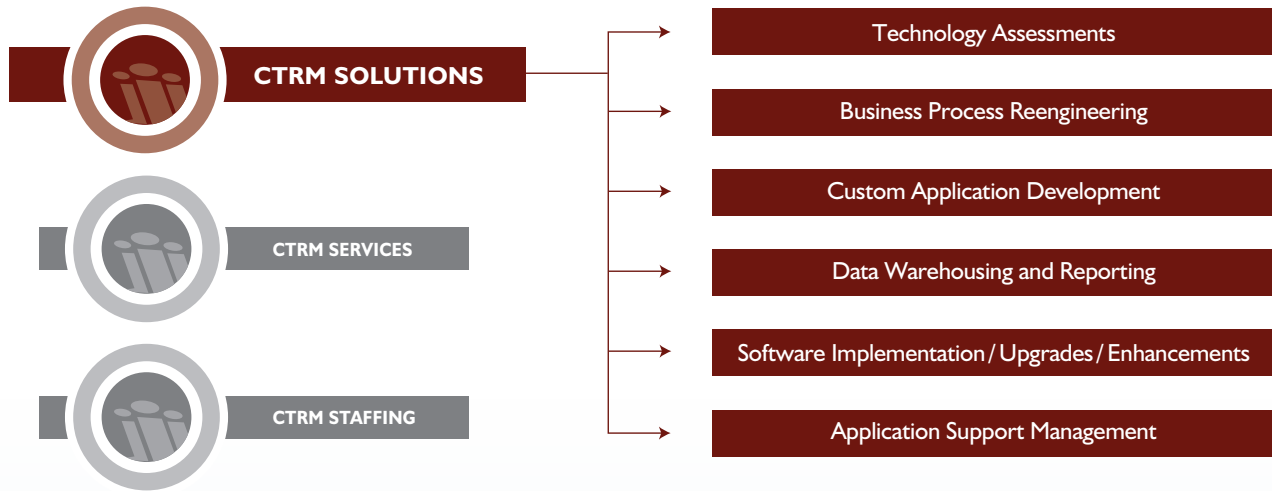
CTRM SOLUTIONS

CTRM SERVICES

CTRM STAFFING

Technology Assessments

Business Process Reengineering

Custom Application Development

Data Warehousing and Reporting

Software Implementation / Upgrades / Enhancements

Application Support Management